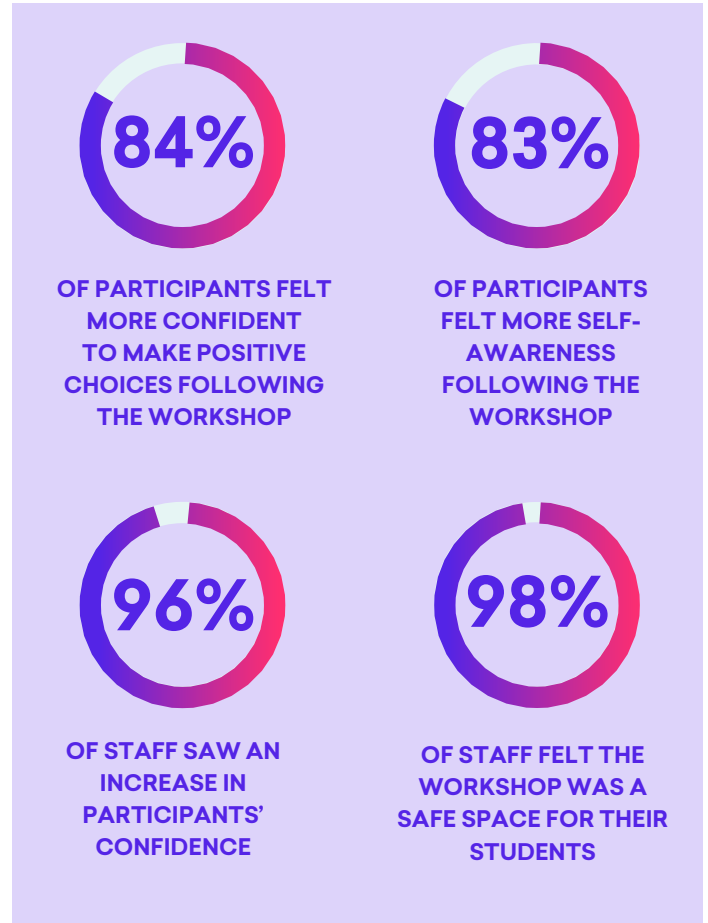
84%

OF PARTICIPANTS FELT MORE CONFIDENT TO MAKE POSITIVE CHOICES FOLLOWING THE WORKSHOP

83%

OF PARTICIPANTS FELT MORE SELF-AWARENESS FOLLOWING THE WORKSHOP

96%

OF STAFF SAW AN INCREASE IN PARTICIPANTS' CONFIDENCE

98%

OF STAFF FELT THE WORKSHOP WAS A SAFE SPACE FOR THEIR STUDENTS